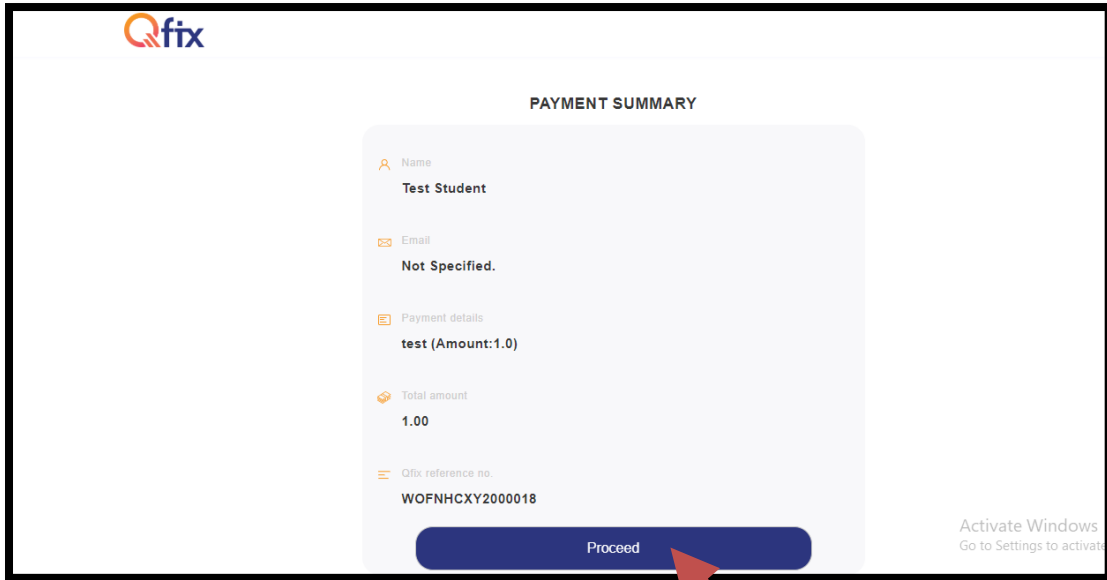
Qfix

PAYMENT SUMMARY

Name
Test Student

Email
Not Specified.

Payment details
test (Amount:1.0)

Total amount
1.00

Qfix reference no.
WOFNHCXY2000018

Proceed

Activate Windows
Go to Settings to activate